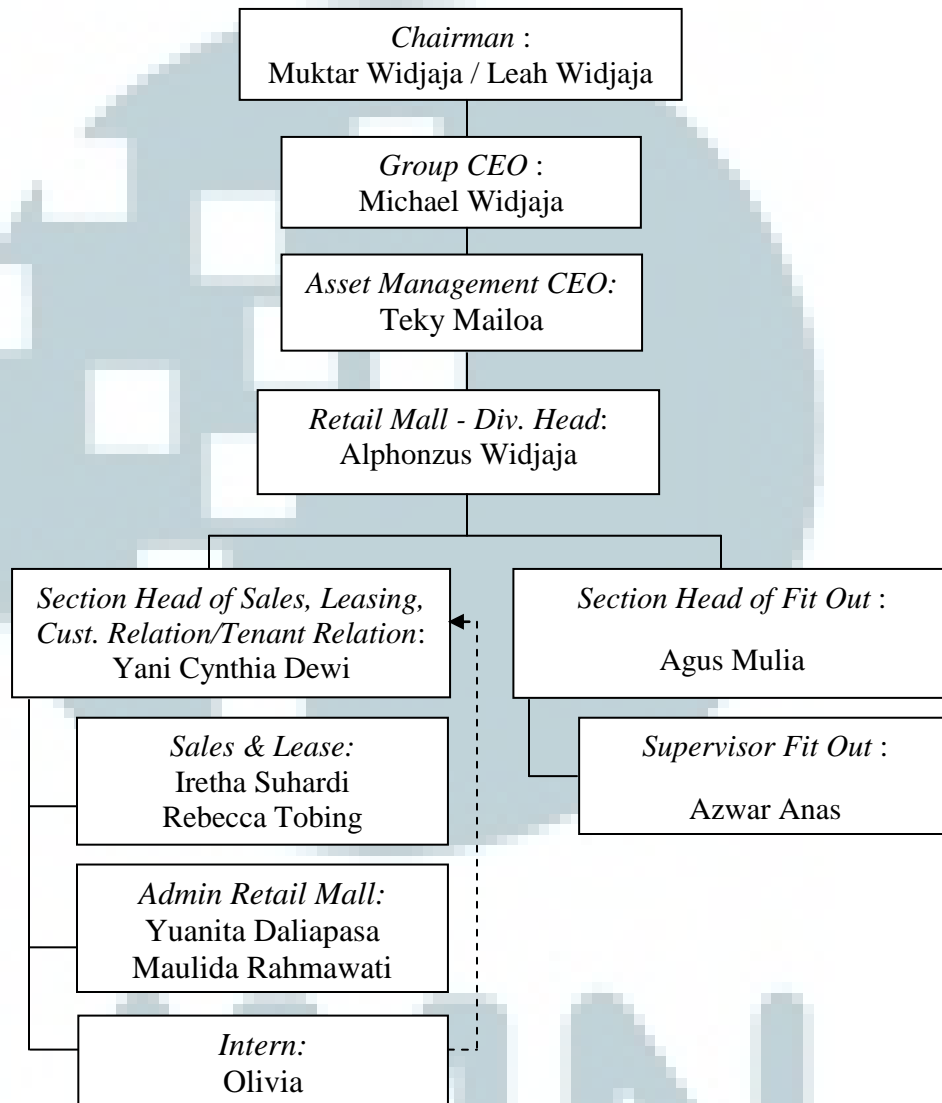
Chairman :
Muktar Widjaja / Leah Widjaja

Group CEO :
Michael Widjaja

Asset Management CEO:
Teky Mailoa

Retail Mall - Div. Head:
Alphonzus Widjaja

Section Head of Sales, Leasing, Cust. Relation/Tenant Relation:
Yani Cynthia Dewi

Section Head of Fit Out :
Agus Mulia

Sales & Lease:
Iretha Suhardi
Rebecca Tobing

Supervisor Fit Out :
Azwar Anas

Admin Retail Mall:
Yuanita Daliapasa
Maulida Rahmawati

Intern:
Olivia